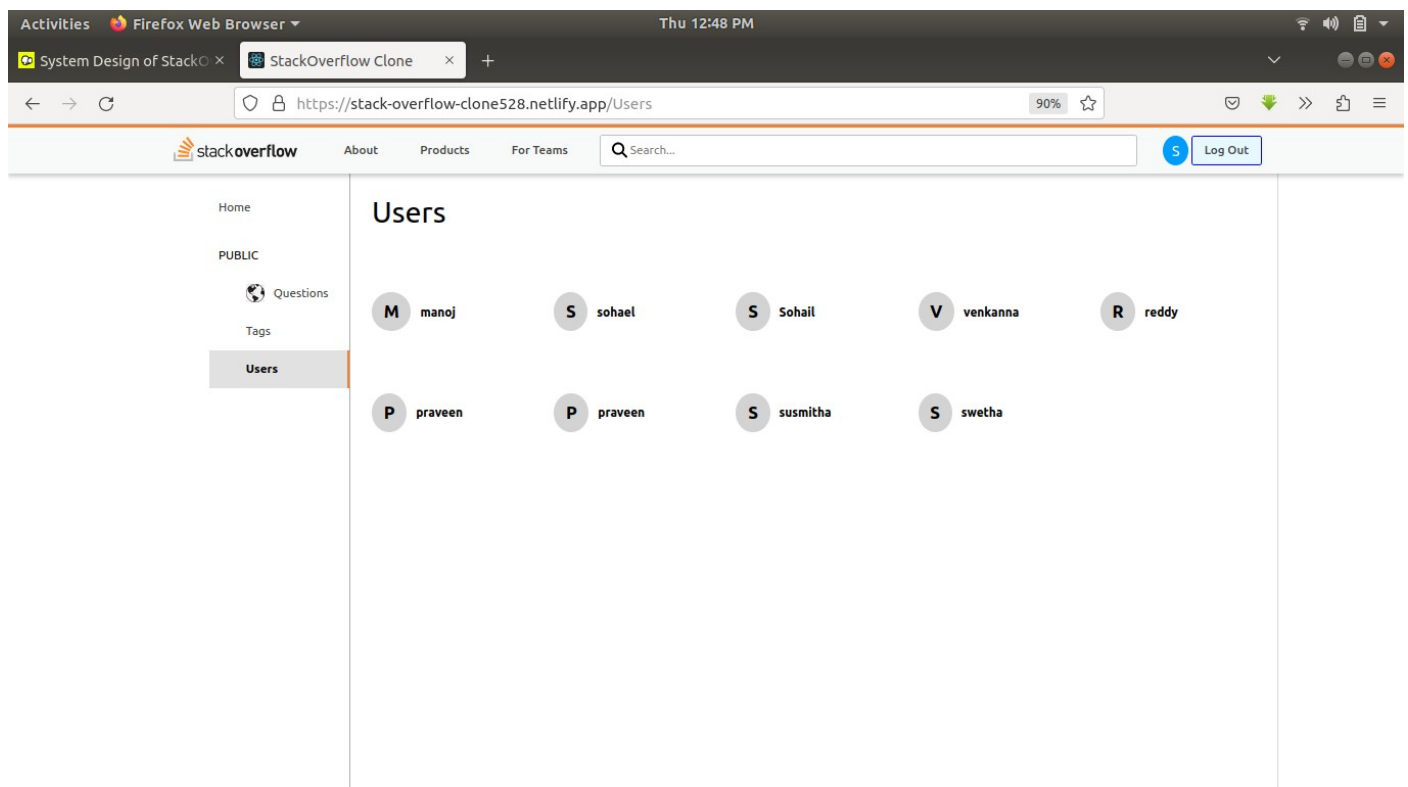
Activities Firefox Web Browser ▾ Thu 12:48 PM

System Design of StackO ×
StackOverflow Clone ×
+

https://stack-overflow-clone528.netlify.app/Users
90%

stackoverflow About Products For Teams Search...
S Log Out

Home
PUBLIC
Questions
Tags
Users

Users

M manoj
S sohael
S Sohail
V venkanna
R reddy
P praveen
P praveen
S susmitha
S swetha